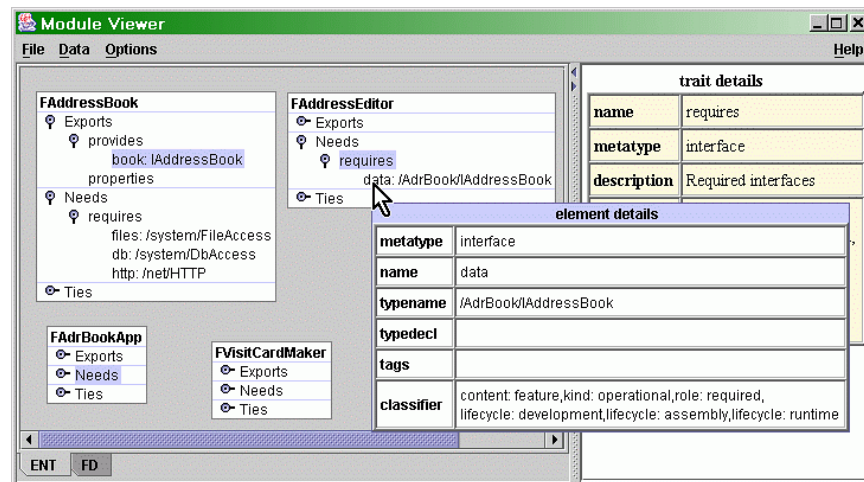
Module Viewer

File Data Options

Help

FAddressBook
Exports
provides
book: IAddressBook
properties
Needs
requires
files: /system/FileAccess
db: /system/DbAccess
http: /net/HTTP
Ties

FAddressEditor
Exports
Needs
requires
data: /AdrBook/IAddressBook
Ties

FAdrBookApp
Exports
Needs
Ties

FVisitCardMaker
Exports
Needs
Ties

ENT FD

trait details

| name | requires |
|---|---|
| metatype | interface |
| description | Required interfaces |

element details

| metatype | interface |
|---|---|
| name | data |
| typename | /AdrBook/IAddressBook |
| typedecl | |
| tags | |
| classifier | content: feature,kind: operational,role: required, lifecycle: development,lifecycle: assembly,lifecycle: runtime |